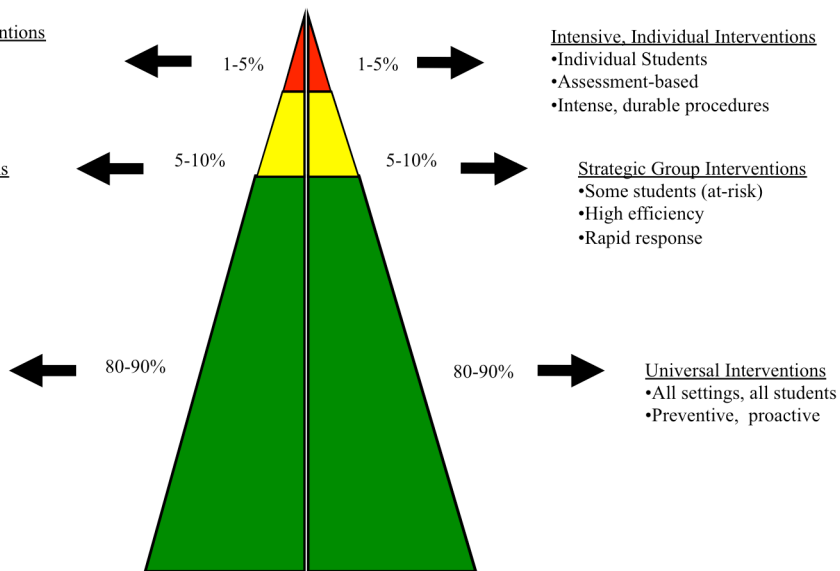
ntions

1-5%

1-5%

Intensive, Individual Interventions
•Individual Students
•Assessment-based
•Intense, durable procedures

s

5-10%

5-10%

Strategic Group Interventions
•Some students (at-risk)
•High efficiency
•Rapid response

80-90%

80-90%

Universal Interventions
•All settings, all students
•Preventive, proactive